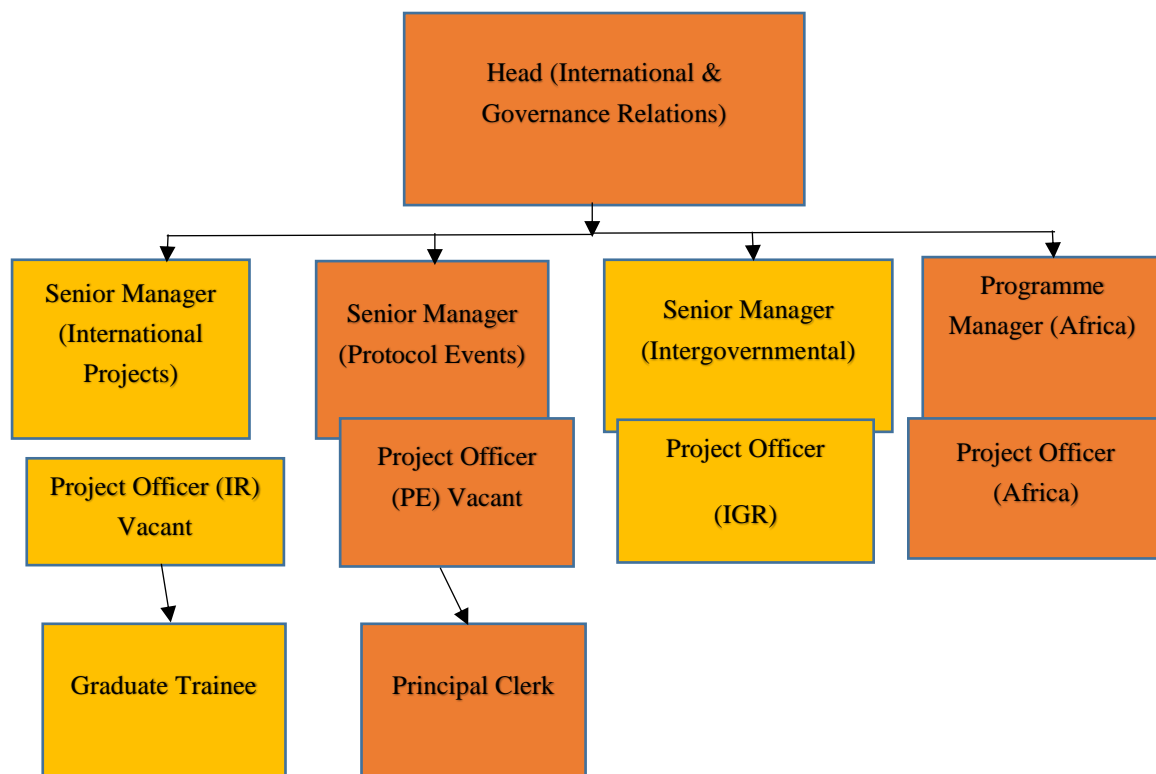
Head (International & Governance Relations)

Senior Manager (International Projects)

Project Officer (IR) Vacant

Graduate Trainee

Senior Manager (Protocol Events)

Project Officer (PE) Vacant

Principal Clerk

Senior Manager (Intergovernmental)

Project Officer

(IGR)

Programme Manager (Africa)

Project Officer (Africa)